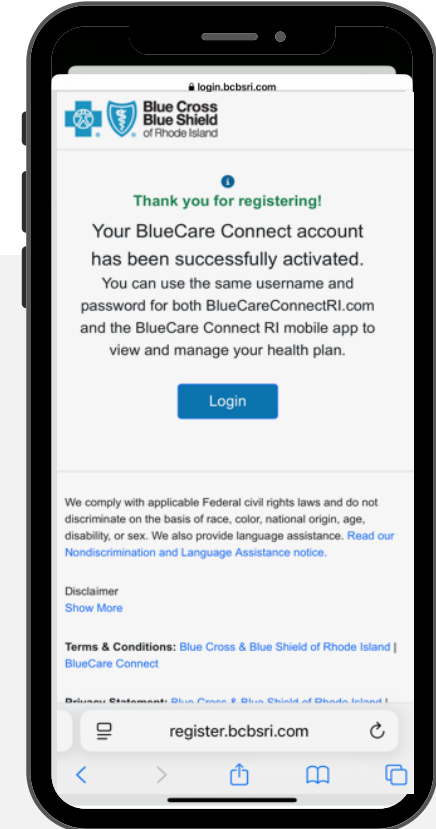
login.bcbsri.com

Blue Cross Blue Shield of Rhode Island

Thank you for registering!

Your BlueCare Connect account has been successfully activated.

You can use the same username and password for both BlueCareConnectRI.com and the BlueCare Connect RI mobile app to view and manage your health plan.

Login

We comply with applicable Federal civil rights laws and do not discriminate on the basis of race, color, national origin, age, disability, or sex. We also provide language assistance. Read our Nondiscrimination and Language Assistance notice.

Disclaimer
Show More

Terms & Conditions: Blue Cross & Blue Shield of Rhode Island | BlueCare Connect

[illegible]

register.bcbsri.com